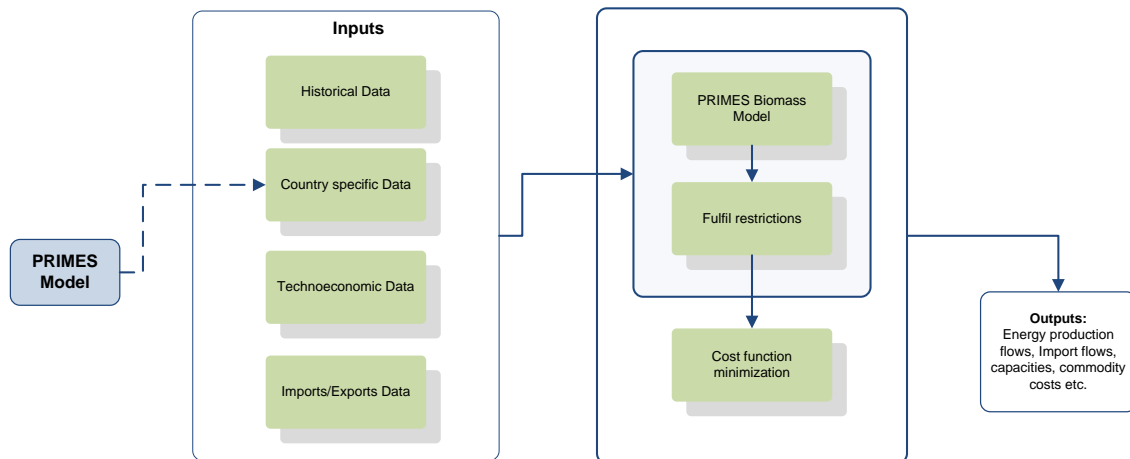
PRIMES Model

Inputs

Historical Data

Country specific Data

Technoeconomic Data

Imports/Exports Data

PRIMES Biomass Model

Fulfil restrictions

Cost function minimization

Outputs:
Energy production flows, Import flows, capacities, commodity costs etc.